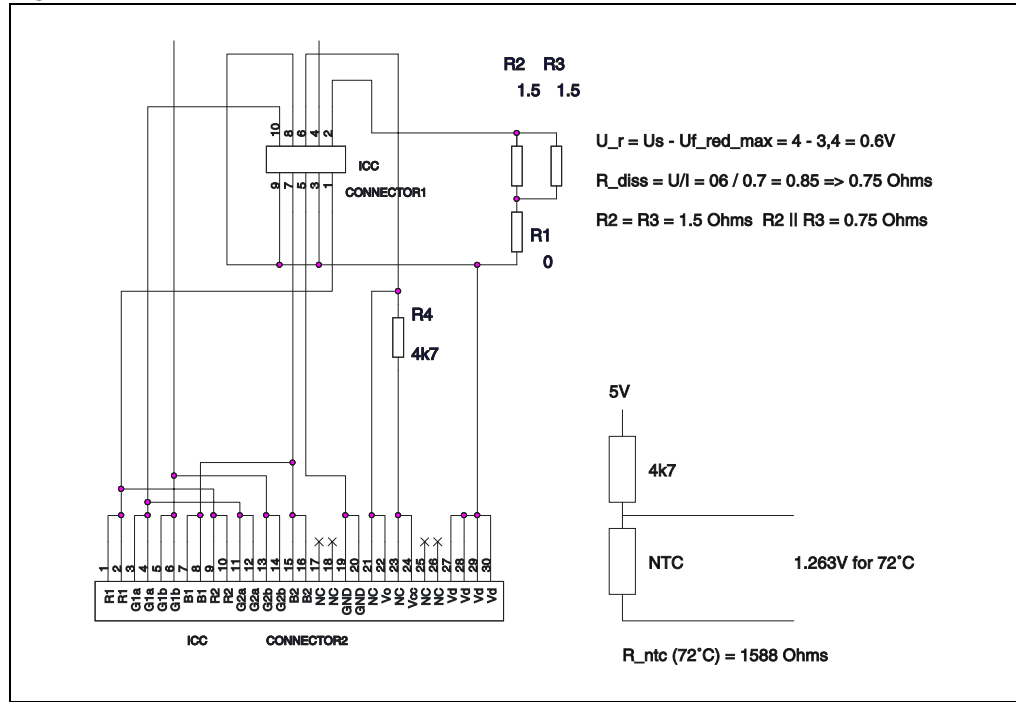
R2 R3
1.5 1.5

10 8 6 4 2
ICC
9 7 5 3 1
CONNECTOR1

U_r = Us - Uf_red_max = 4 - 3,4 = 0.6V

R_diss = U/I = 06 / 0.7 = 0.85 => 0.75 Ohms

R2 = R3 = 1.5 Ohms R2 || R3 = 0.75 Ohms

R1
0

R4
4k7

5V

4k7

NTC

1.263V for 72˚C

R_ntc (72˚C) = 1588 Ohms

1 2 3 4 5 6 7 8 9 10 11 12 13 14 15 16 17 18 19 20 21 22 23 24 25 26 27 28 29 30

R1 R1 G1a G1a G1b G1b B1 B1 R2 R2 G2a G2a G2b G2b B2 B2 NC NC GND GND NC Vo NC Vcc NC NC NC Vd Vd Vd

ICC CONNECTOR2